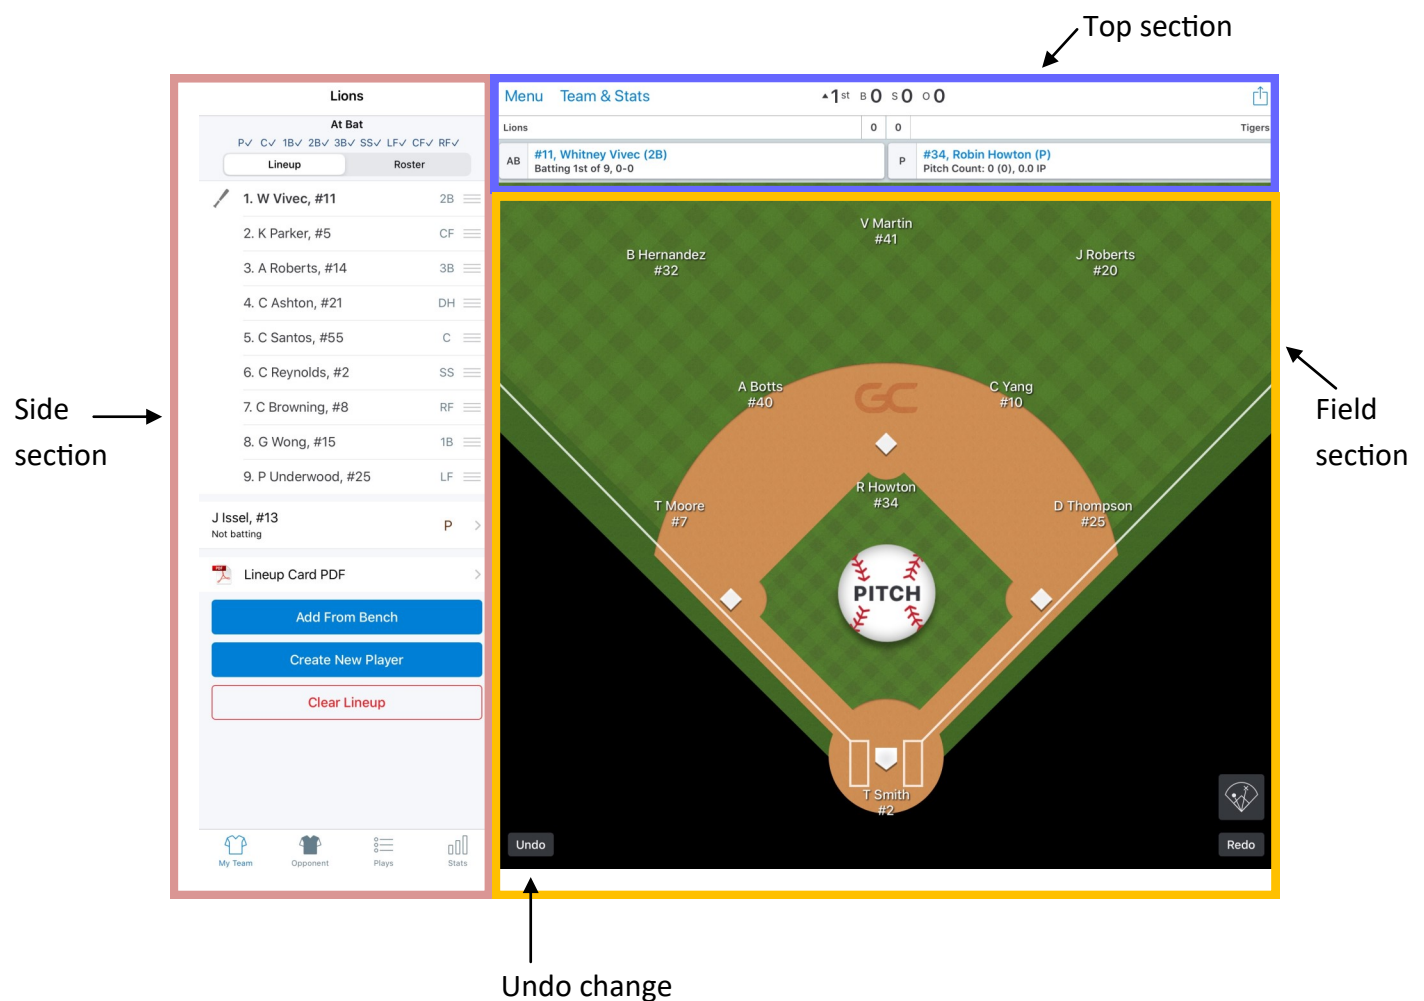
Top section

Side section

Lions

At Bat

P✓ C✓ 1B✓ 2B✓ 3B✓ SS✓ LF✓ CF✓ RF✓

Lineup | Roster

1. W Vivec, #11 2B
2. K Parker, #5 CF
3. A Roberts, #14 3B
4. C Ashton, #21 DH
5. C Santos, #55 C
6. C Reynolds, #2 SS
7. C Browning, #8 RF
8. G Wong, #15 1B
9. P Underwood, #25 LF

J Issel, #13 P
Not batting

Lineup Card PDF

Add From Bench

Create New Player

Clear Lineup

My Team Opponent Plays Stats

Menu Team & Stats ▲1st B 0 S 0 O 0

| Lions | 0 | 0 | Tigers |
|---|---|---|---|

AB #11, Whitney Vivec (2B) Batting 1st of 9, 0-0

P #34, Robin Howton (P) Pitch Count: 0 (0), 0.0 IP

V Martin #41

B Hernandez #32

J Roberts #20

A Botts #40

C Yang #10

GC

R Howton #34

T Moore #7

D Thompson #25

PITCH

T Smith #2

Undo

Redo

Field section

Undo change